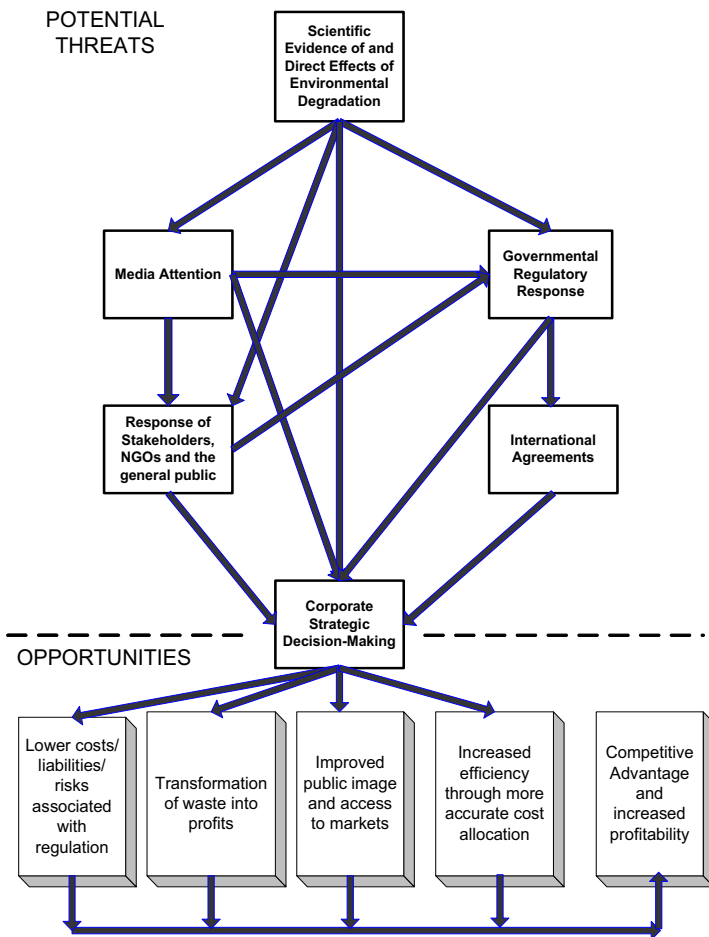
POTENTIAL THREATS

Scientific Evidence of and Direct Effects of Environmental Degradation

Media Attention

Governmental Regulatory Response

Response of Stakeholders, NGOs and the general public

International Agreements

Corporate Strategic Decision-Making

OPPORTUNITIES

Lower costs/ liabilities/ risks associated with regulation

Transformation of waste into profits

Improved public image and access to markets

Increased efficiency through more accurate cost allocation

Competitive Advantage and increased profitability